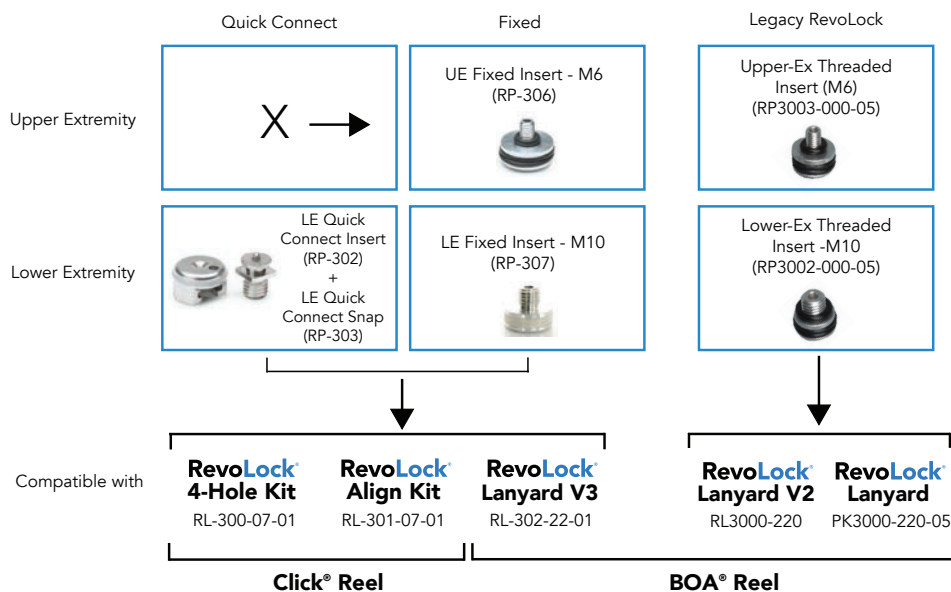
Quick Connect

Fixed

Legacy RevoLock

Upper Extremity

X

UE Fixed Insert - M6
(RP-306)

Upper-Ex Threaded Insert (M6)
(RP3003-000-05)

Lower Extremity

LE Quick Connect Insert
(RP-302)
+
LE Quick Connect Snap
(RP-303)

LE Fixed Insert - M10
(RP-307)

Lower-Ex Threaded Insert -M10
(RP3002-000-05)

Compatible with

RevoLock®
4-Hole Kit
RL-300-07-01

RevoLock®
Align Kit
RL-301-07-01

RevoLock®
Lanyard V3
RL-302-22-01

RevoLock®
Lanyard V2
RL3000-220

RevoLock®
Lanyard
PK3000-220-05

Click® Reel

BOA® Reel